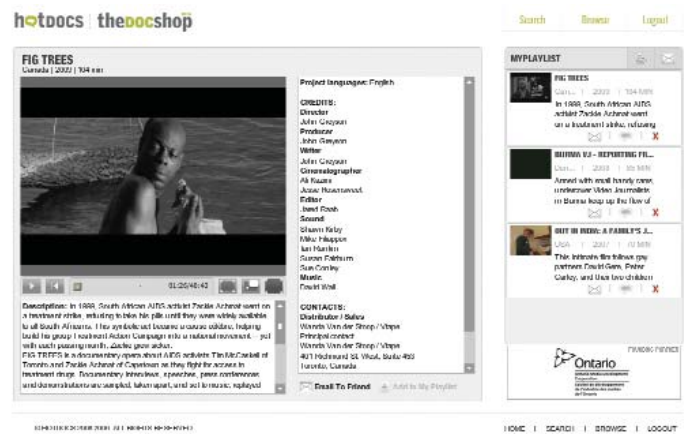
hotdocs | thedocshop

Search Browse Logout

FIG TREES
Canada | 2009 | 104 min

01:26/48:43

Description: In 1999, South African AIDS activist Zackie Achmat went on a treatment strike, refusing to take his pills until they were widely available to all South Africans. The symbolic act became a cause célèbre, helping build his group Treatment Action Campaign into a national movement -- yet with each passing month, Zackie grew sicker.
FIG TREES is a documentary opera about AIDS activists Tim McCaskell of Toronto and Zackie Achmat of Capetown as they fight for access to treatment drugs. Documentary interviews, speeches, press conferences and demonstrations are sampled, taken apart, and set to music; replayed

Project language: English

CREDITS:
Director
John Greyson
Producer
John Greyson
Writer
John Greyson
Cinematographer
Ali Kazimi
Jose Rosenwood
Editor
Jared Raab
Sound
Shawn Kelly
Mike Hopper
Ian Harlan
Susan Fairburn
Sue Conley
Music
David Wall

CONTACTS:
Distributor / Sales
Words Van der Stoop / Vtape
Principal contact
Words Van der Stoop / Vtape
401 Richmond St. West, Suite 452
Toronto, Canada

Email To Friend Add to My Playlist

MYPLAYLIST

FIG TREES
Can... | 2009 | 104 MIN
In 1999, South African AIDS activist Zackie Achmat went on a treatment strike, refusing

BURMA VJ - REPORTING FR...
Armed with small handy cams, undercover Video Journalists in Burma keep up the flow of

OUT IN INDIA: A FAMILY'S J...
USA | 2007 | 70 MIN
This intimate film follows gay partners David Gere, Peter Carley, and their two children

FUNDING PARTNER
Ontario
Ontario Media Development Corporation
Société de développement de l'industrie des médias de l'Ontario

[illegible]

HOME | SEARCH | BROWSE | LOGOUT